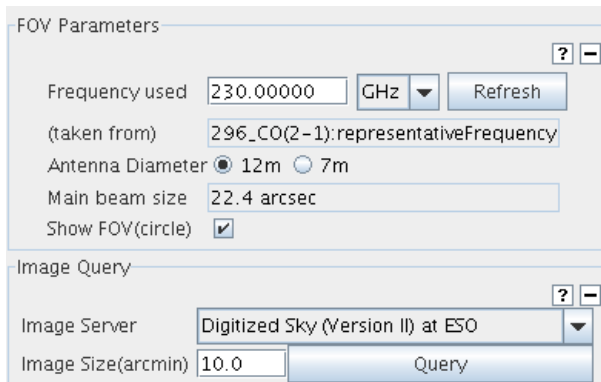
FOV Parameters

?
−

Frequency used 230.00000 GHz Refresh

(taken from) 296_CO(2-1):representativeFrequency

Antenna Diameter 12m 7m

Main beam size 22.4 arcsec

Show FOV(circle)

Image Query

?
−

Image Server Digitized Sky (Version II) at ESO

Image Size(arcmin) 10.0 Query